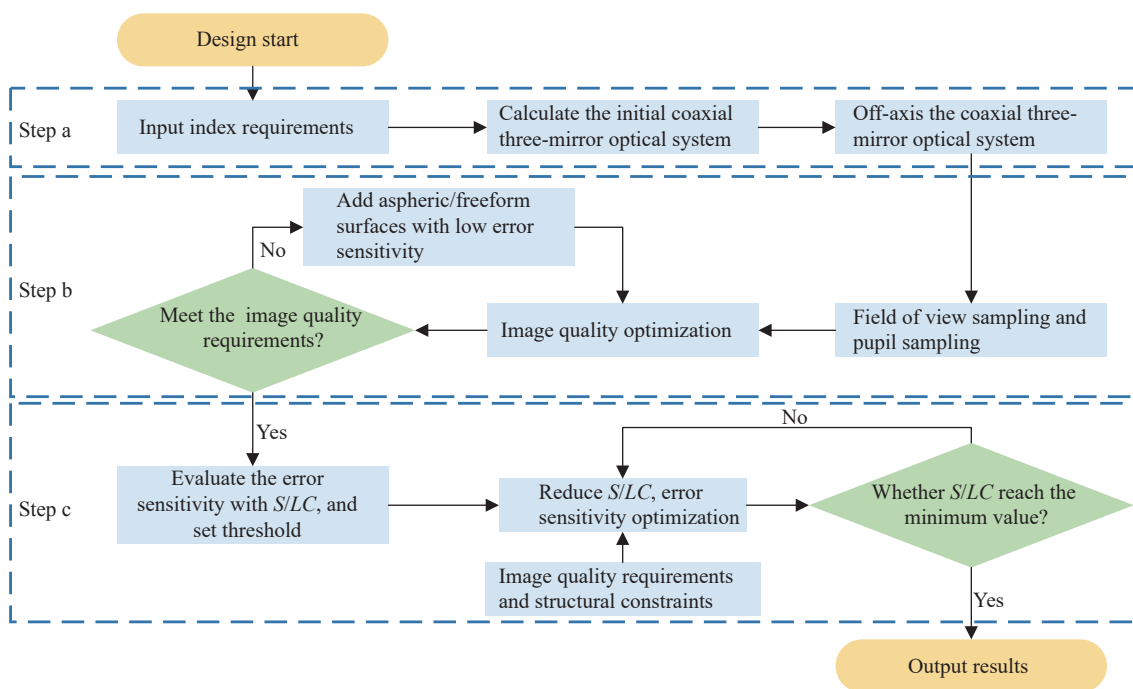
Design start

Step a

Input index requirements

Calculate the initial coaxial three-mirror optical system

Off-axis the coaxial three-mirror optical system

Step b

No

Add aspheric/freeform surfaces with low error sensitivity

Meet the image quality requirements?

Image quality optimization

Field of view sampling and pupil sampling

Step c

Yes

No

Evaluate the error sensitivity with $S/LC$, and set threshold

Reduce $S/LC$, error sensitivity optimization

Whether $S/LC$ reach the minimum value?

Image quality requirements and structural constraints

Yes

Output results